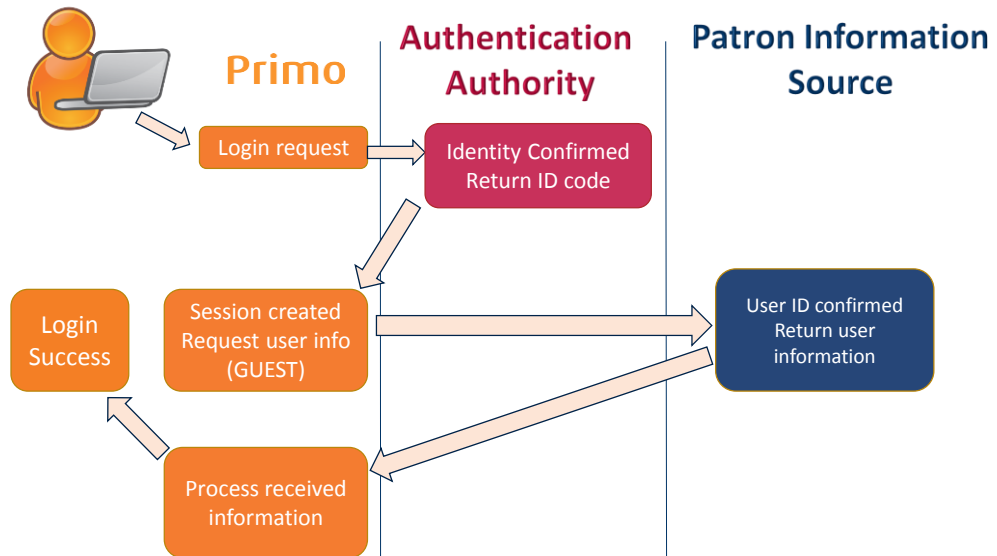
Primo

Authentication Authority

Patron Information Source

Login request

Identity Confirmed Return ID code

Login Success

Session created Request user info (GUEST)

User ID confirmed Return user information

Process received information